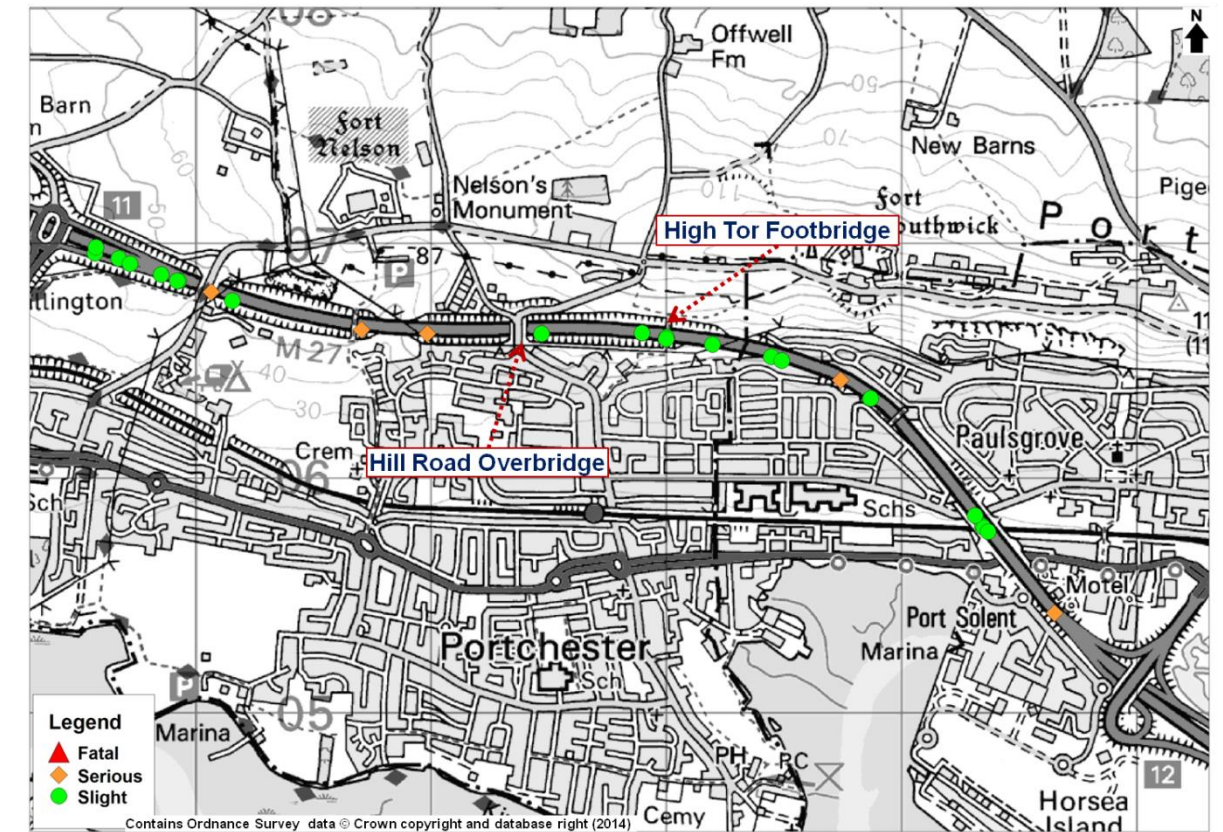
N

Offwell Fm

Barn

Fort Nelson

New Barns

Nelson's Monument

Fort Southwick

Pige

Port

High Tor Footbridge

11

87

P

llington

M 27

40

30

Crem

Hill Road Overbridge

Paulsgrove

Sch

Schs

Motel

Port Solent

Marina

Portchester

Sch

P

Marina

05

PH

PC

Cemy

Horsea Island

12

Legend
Fatal
Serious
Slight

Contains Ordnance Survey data © Crown copyright and database right (2014)